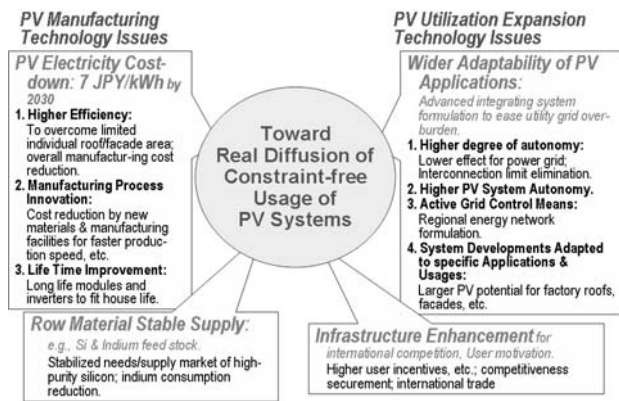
PV Manufacturing Technology Issues

PV Electricity Cost-down: 7 JPY/kWh by 2030

1. Higher Efficiency:
To overcome limited individual roof/facade area; overall manufactur-ing cost reduction.

2. Manufacturing Process Innovation:
Cost reduction by new materials & manufacturing facilies for faster production speed, etc.

3. Life Time Improvement:
Long life modules and inverters to fit house life.

PV Utilization Expansion Technology Issues

Wider Adaptability of PV Applications:
Advanced integrating system formulation to ease utility grid over-burden.

1. Higher degree of autonomy:
Lower effect for power grid; Interconnection limit elimination.

2. Higher PV System Autonomy.

3. Active Grid Control Means:
Regional energy network formulation.

4. System Developments Adapted to specific Applications & Usages:
Larger PV potential for factory roofs, facades, etc.

Toward Real Diffusion of Constraint-free Usage of PV Systems

Row Material Stable Supply:
e.g., Si & Indium feed stock.
Stabilized needs/supply market of high-purity silicon; indium consumption reduction.

Infrastructure Enhancement for international competition, User motivation.
Higher user incentives, etc.; competitiveness securement; international trade